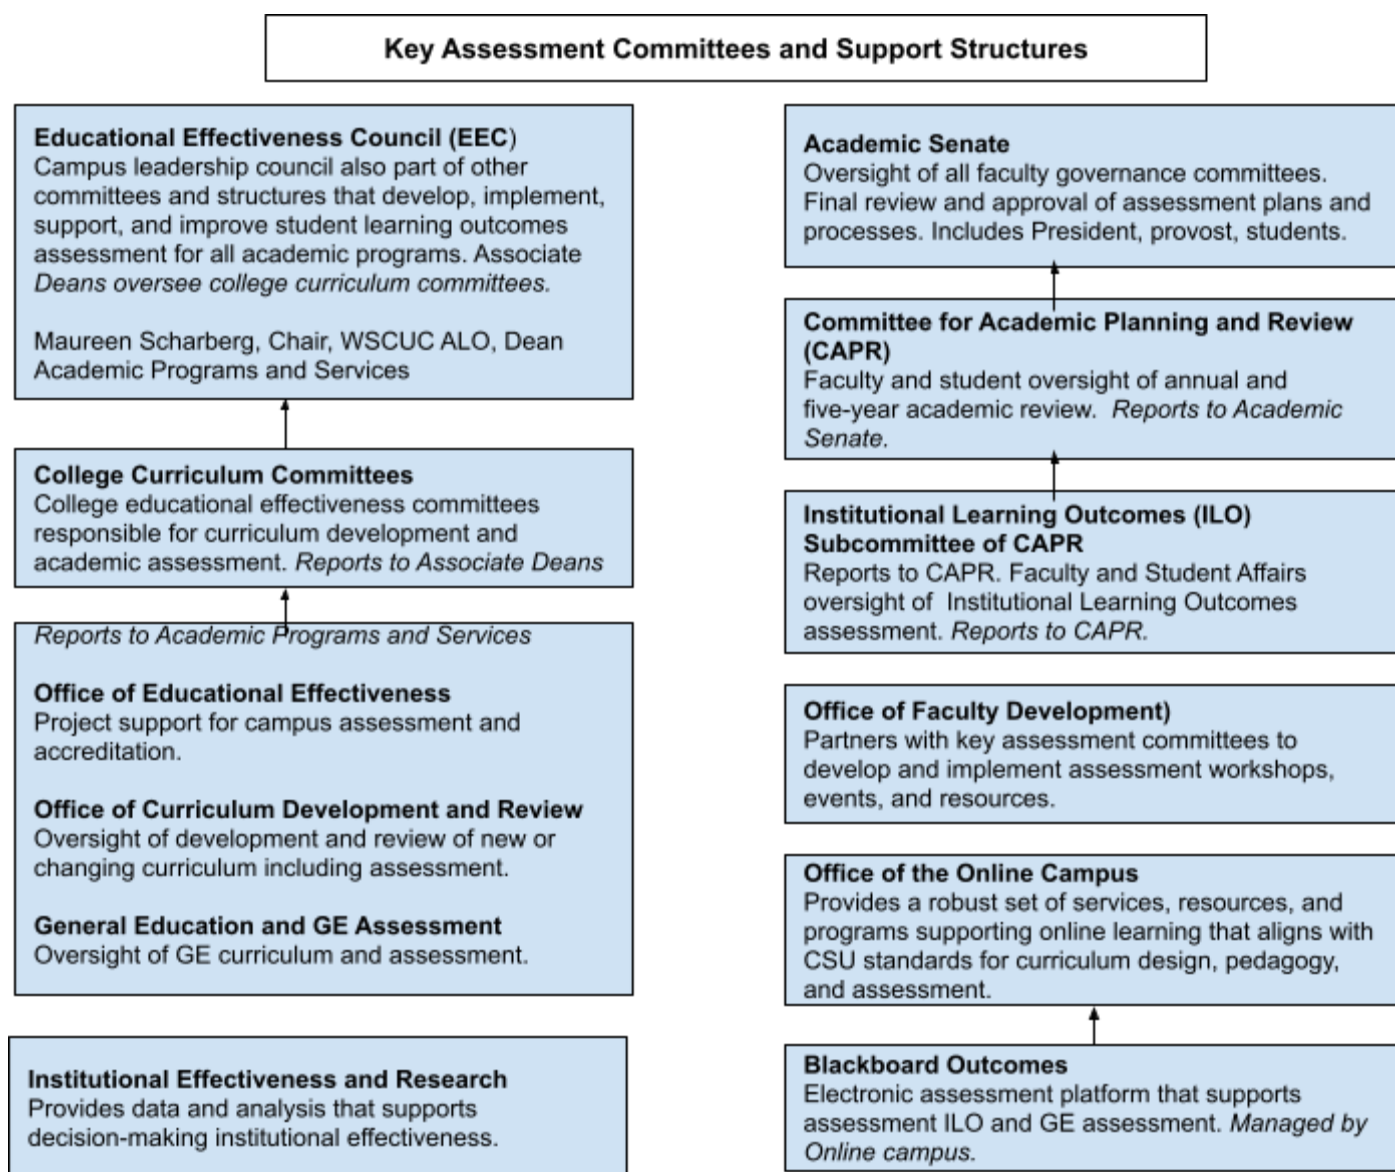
Key Assessment Committees and Support Structures

Educational Effectiveness Council (EEC)
Campus leadership council also part of other committees and structures that develop, implement, support, and improve student learning outcomes assessment for all academic programs. Associate Deans oversee college curriculum committees.

Maureen Scharberg, Chair, WSCUC ALO, Dean Academic Programs and Services

College Curriculum Committees
College educational effectiveness committees responsible for curriculum development and academic assessment. Reports to Associate Deans

Reports to Academic Programs and Services

Office of Educational Effectiveness
Project support for campus assessment and accreditation.

Office of Curriculum Development and Review
Oversight of development and review of new or changing curriculum including assessment.

General Education and GE Assessment
Oversight of GE curriculum and assessment.

Institutional Effectiveness and Research
Provides data and analysis that supports decision-making institutional effectiveness.

Academic Senate
Oversight of all faculty governance committees. Final review and approval of assessment plans and processes. Includes President, provost, students.

Committee for Academic Planning and Review (CAPR)
Faculty and student oversight of annual and five-year academic review. Reports to Academic Senate.

Institutional Learning Outcomes (ILO) Subcommittee of CAPR
Reports to CAPR. Faculty and Student Affairs oversight of Institutional Learning Outcomes assessment. Reports to CAPR.

Office of Faculty Development)
Partners with key assessment committees to develop and implement assessment workshops, events, and resources.

Office of the Online Campus
Provides a robust set of services, resources, and programs supporting online learning that aligns with CSU standards for curriculum design, pedagogy, and assessment.

Blackboard Outcomes
Electronic assessment platform that supports assessment ILO and GE assessment. Managed by Online campus.